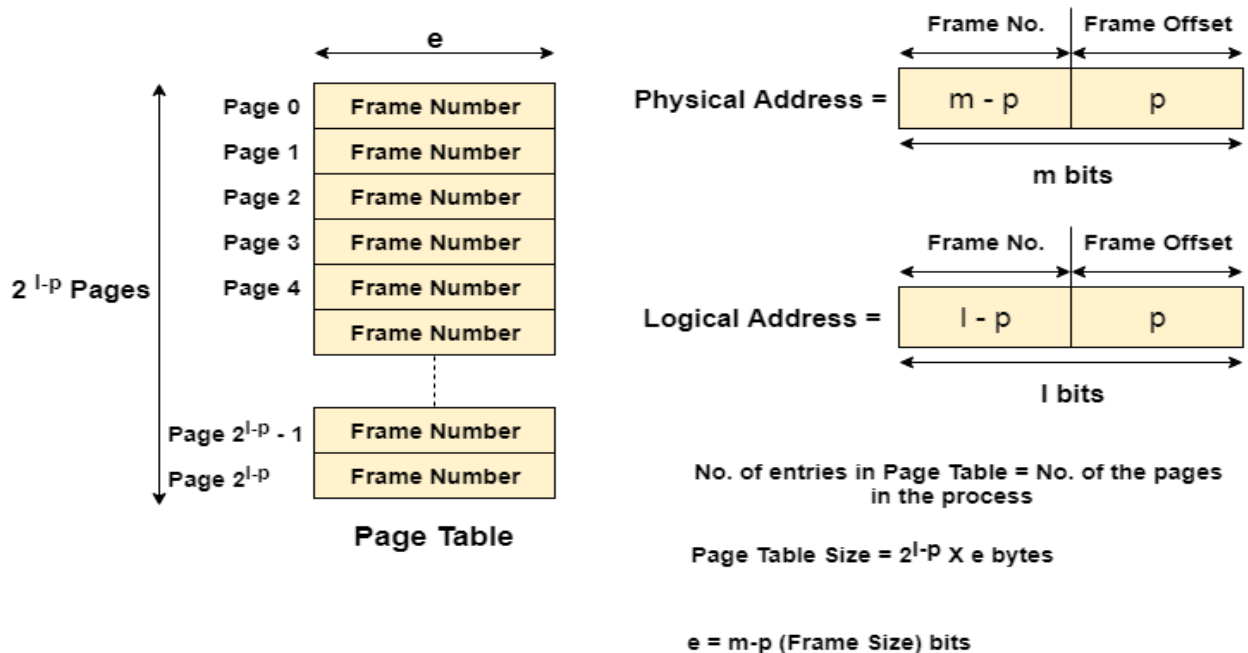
e

$2^{l-p}$ Pages

Page 0 Frame Number
Page 1 Frame Number
Page 2 Frame Number
Page 3 Frame Number
Page 4 Frame Number
Frame Number
Page $2^{l-p}$ - 1 Frame Number
Page $2^{l-p}$ Frame Number

Page Table

Frame No. Frame Offset

Physical Address = m - p p

m bits

Frame No. Frame Offset

Logical Address = l - p p

l bits

No. of entries in Page Table = No. of the pages in the process

Page Table Size = $2^{l-p}$ X e bytes

e = m-p (Frame Size) bits